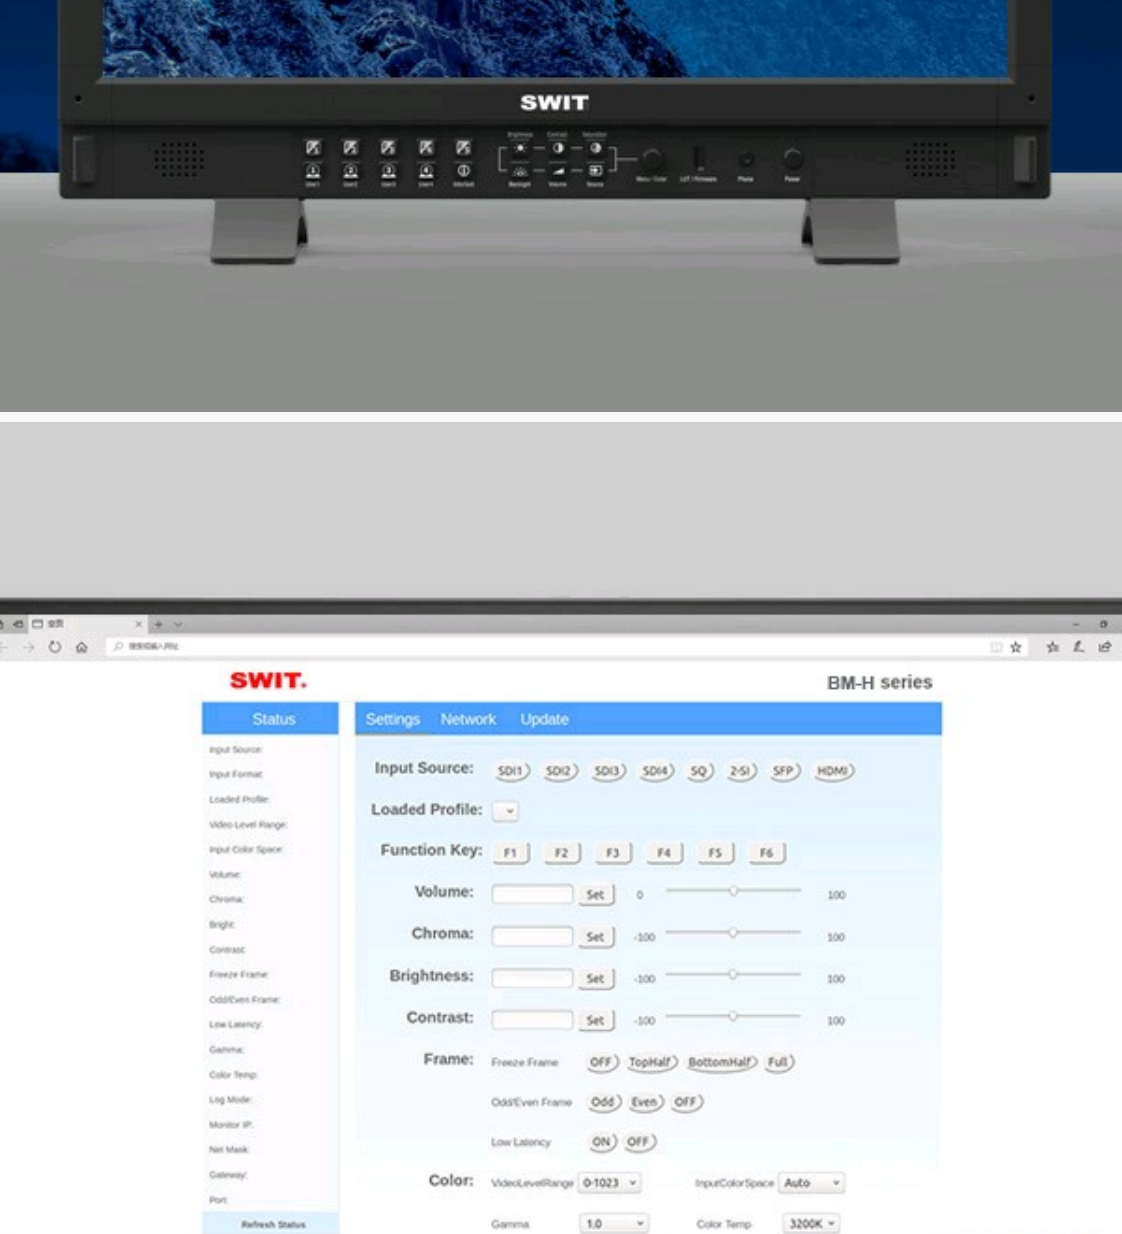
SWIT

SWIT.

BM-H series

Status

Input Source:
Input Format:
Loaded Profile:
Video Level Range:
Input Color Space:
Volume:
Chroma:
Bright:
Contrast:
Freeze Frame:
Odd/Even Frame:
Low Latency:
Gamma:
Color Temp:
Log Mode:
Monitor IP:
Net Mask:
Gateway:
Port:
Refresh Status

Settings Network Update

Input Source: SDI1 SDI2 SDI3 SDI4 SQ 2-SI SFP HDMI

Loaded Profile:

Function Key: F1 F2 F3 F4 F5 F6

Volume: Set 0 100

Chroma: Set -100 100

Brightness: Set -100 100

Contrast: Set -100 100

Frame: Freeze Frame OFF TopHalf BottomHalf Full

Odd/Even Frame Odd Even OFF

Low Latency ON OFF

Color: VideoLevelRange 0-1023 InputColorSpace Auto

Gamma 1.0 Color Temp 3200K